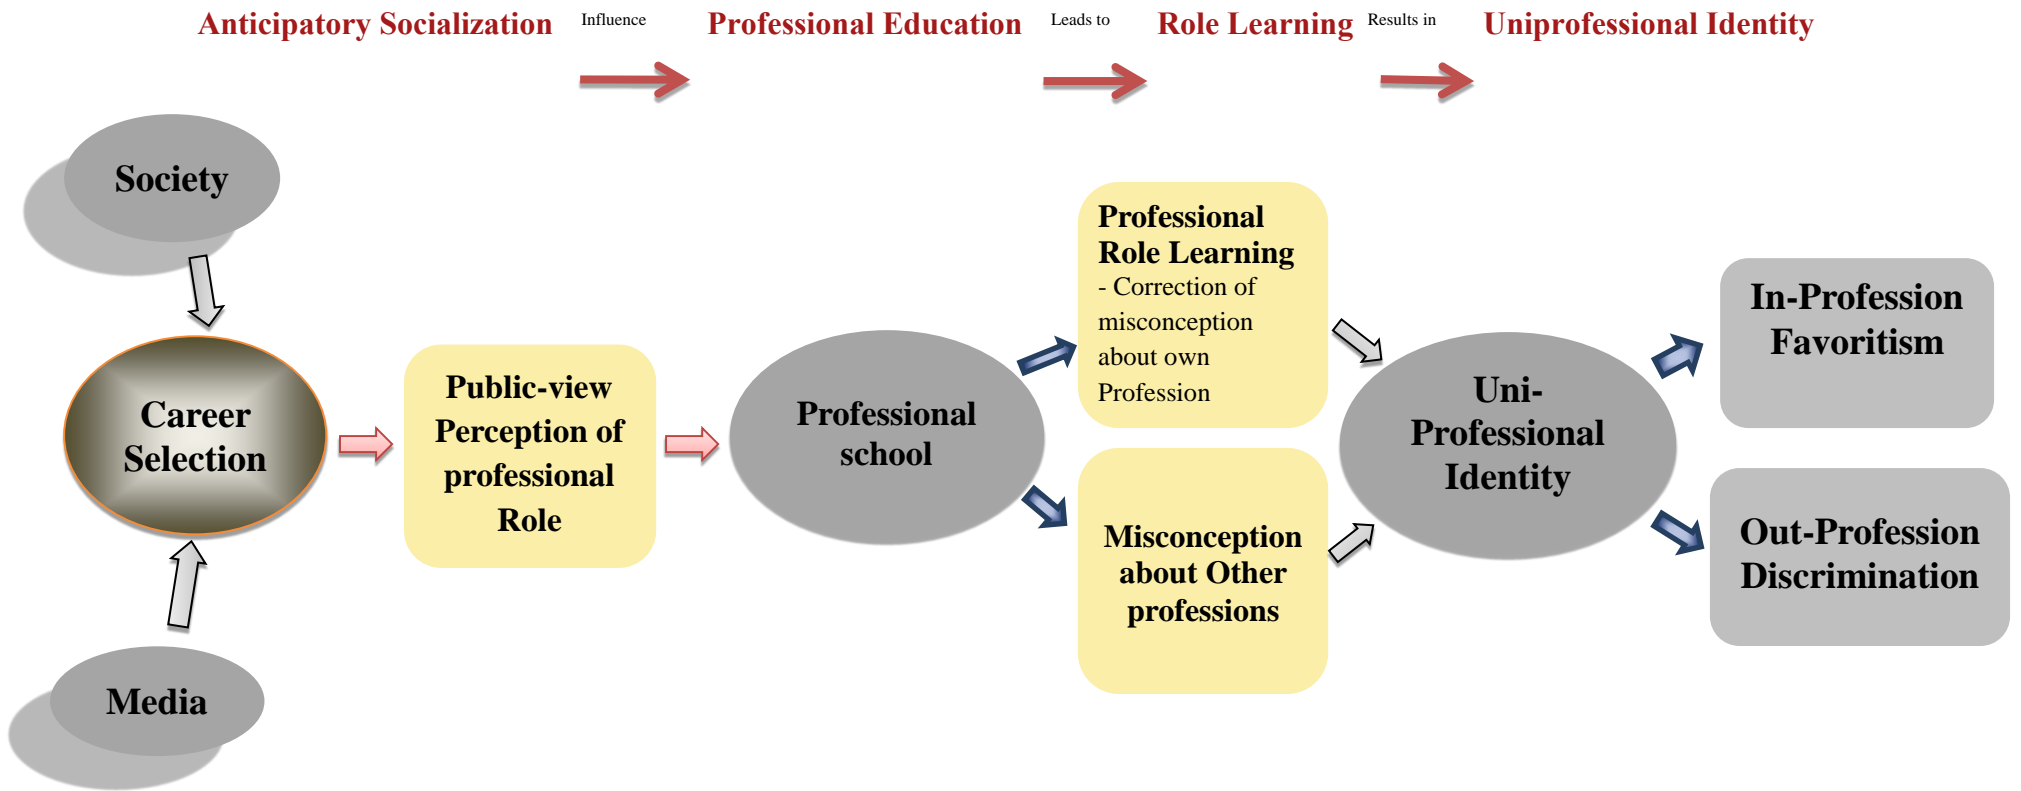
Anticipatory Socialization Influence Professional Education Leads to Role Learning Results in Uniprofessional Identity

Society

Career Selection

Media

Public-view Perception of professional Role

Professional school

Professional Role Learning
- Correction of misconception about own Profession

Misconception about Other professions

Uni-Professional Identity

In-Profession Favoritism

Out-Profession Discrimination